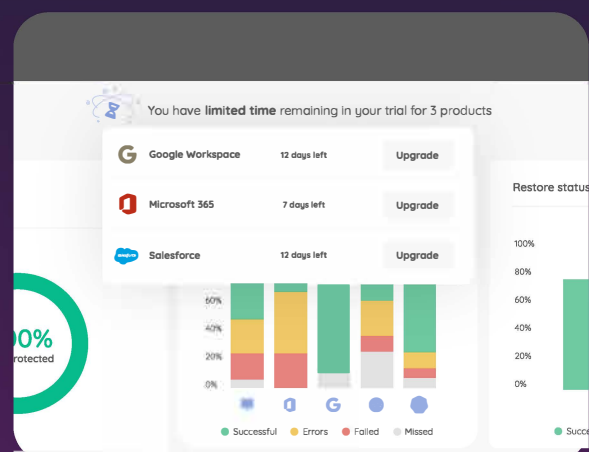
You have **limited time** remaining in your trial for 3 products

| | | |
|---|---|---|
| Google Workspace | 12 days left | Upgrade |
| Microsoft 365 | 7 days left | Upgrade |
| Salesforce | 12 days left | Upgrade |

salesforce

00%
rotected

60%
40%
20%
0%

Successful Errors Failed Missed

Restore status

100%
80%
60%
40%
20%
0%

Succe